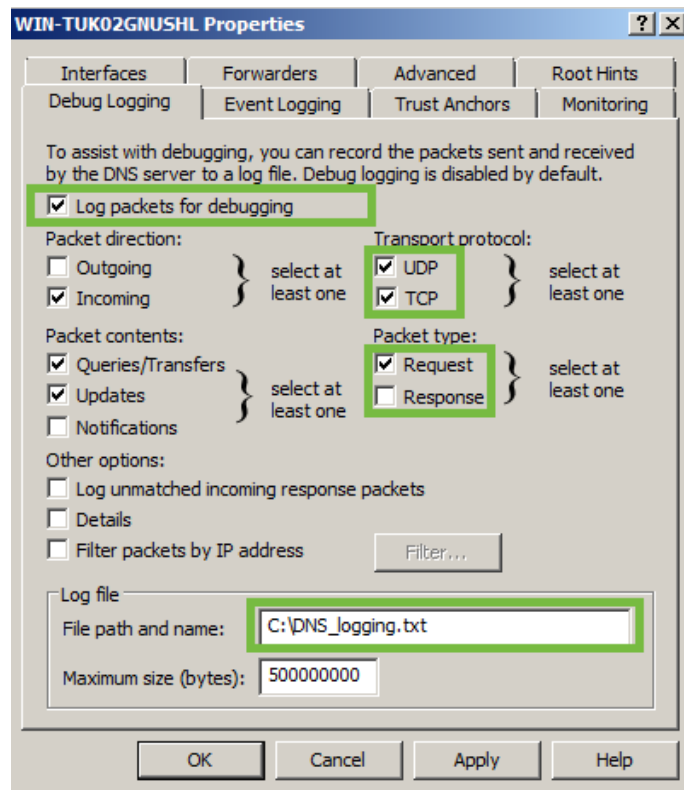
WIN-TUK02GNUSHL Properties

?
X

Interfaces
Forwarders
Advanced
Root Hints
Debug Logging
Event Logging
Trust Anchors
Monitoring

To assist with debugging, you can record the packets sent and received by the DNS server to a log file. Debug logging is disabled by default.

☑ Log packets for debugging

Packet direction:
☐ Outgoing
☑ Incoming
select at least one

Transport protocol:
☑ UDP
☑ TCP
select at least one

Packet contents:
☑ Queries/Transfers
☑ Updates
☐ Notifications
select at least one

Packet type:
☑ Request
☐ Response
select at least one

Other options:
☐ Log unmatched incoming response packets
☐ Details
☐ Filter packets by IP address
Filter...

Log file
File path and name: C:\DNS_logging.txt
Maximum size (bytes): 500000000

OK
Cancel
Apply
Help